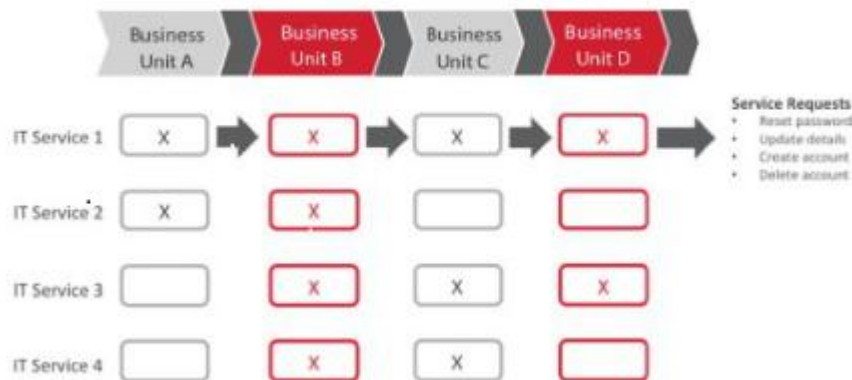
| | Business Unit A | Business Unit B | Business Unit C | Business Unit D |
|---|---|---|---|---|
| IT Service 1 | X | X | X | X |
| IT Service 2 | X | X | | |
| IT Service 3 | | X | X | X |
| IT Service 4 | | X | X | |

Service Requests
• Reset password
• Update details
• Create account
• Delete account